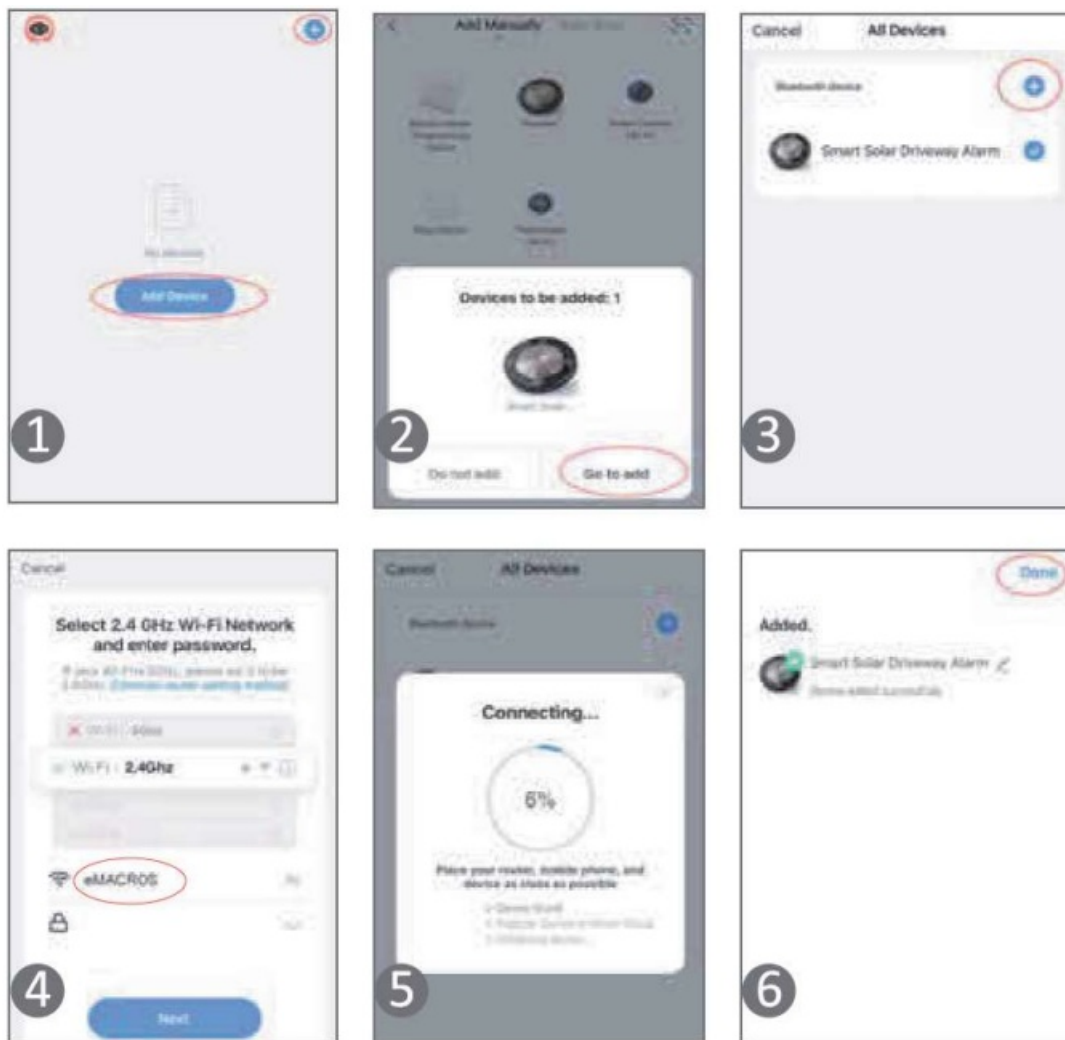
No devices

Add Device

1

Add Manually

Devices to be added: 1

Do not add

Go to add

2

Cancel All Devices

Bluetooth device

Smart Solar Driveway Alarm

3

Cancel

Select 2.4 GHz Wi-Fi Network and enter password.

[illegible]

Wi-Fi - 5Ghz

Wi-Fi - 2.4Ghz

eMACROS

4

Next

Cancel All Devices

Bluetooth device

Connecting...

6%

Place your router, mobile phone, and device as close as possible

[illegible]

5

Done

Added.

Smart Solar Driveway Alarm

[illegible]

6